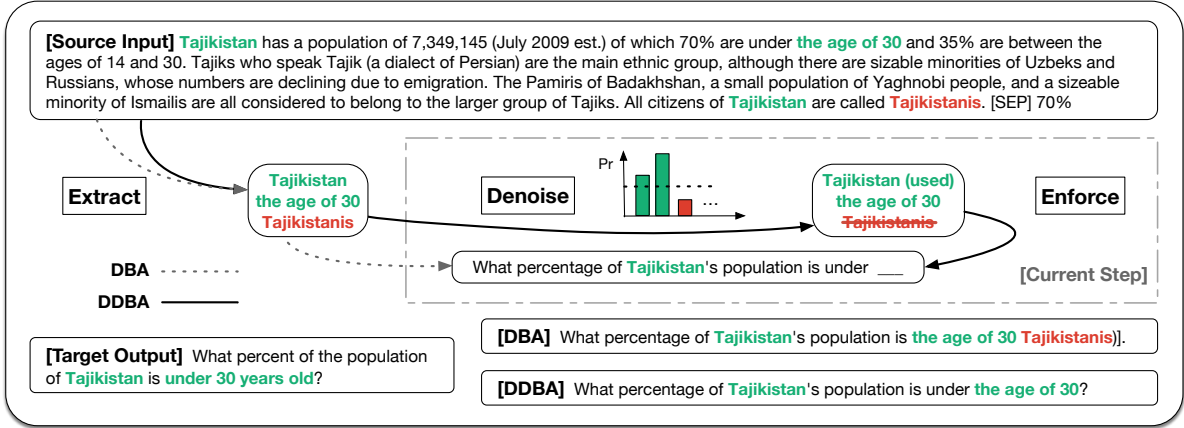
[Source Input] Tajikistan has a population of 7,349,145 (July 2009 est.) of which 70% are under the age of 30 and 35% are between the ages of 14 and 30. Tajiks who speak Tajik (a dialect of Persian) are the main ethnic group, although there are sizable minorities of Uzbeks and Russians, whose numbers are declining due to emigration. The Pamiris of Badakhshan, a small population of Yaghnobi people, and a sizeable minority of Ismailis are all considered to belong to the larger group of Tajiks. All citizens of Tajikistan are called Tajikistanis. [SEP] 70%

Extract

Tajikistan
the age of 30
Tajikistanis

Denoise

Pr

...

Tajikistan (used)
the age of 30
~~Tajikistanis~~

Enforce

DBA

DDBA

What percentage of Tajikistan's population is under ___

[Current Step]

[Target Output] What percent of the population of Tajikistan is under 30 years old?

[DBA] What percentage of Tajikistan's population is the age of 30 Tajikistanis)].

[DDBA] What percentage of Tajikistan's population is under the age of 30?